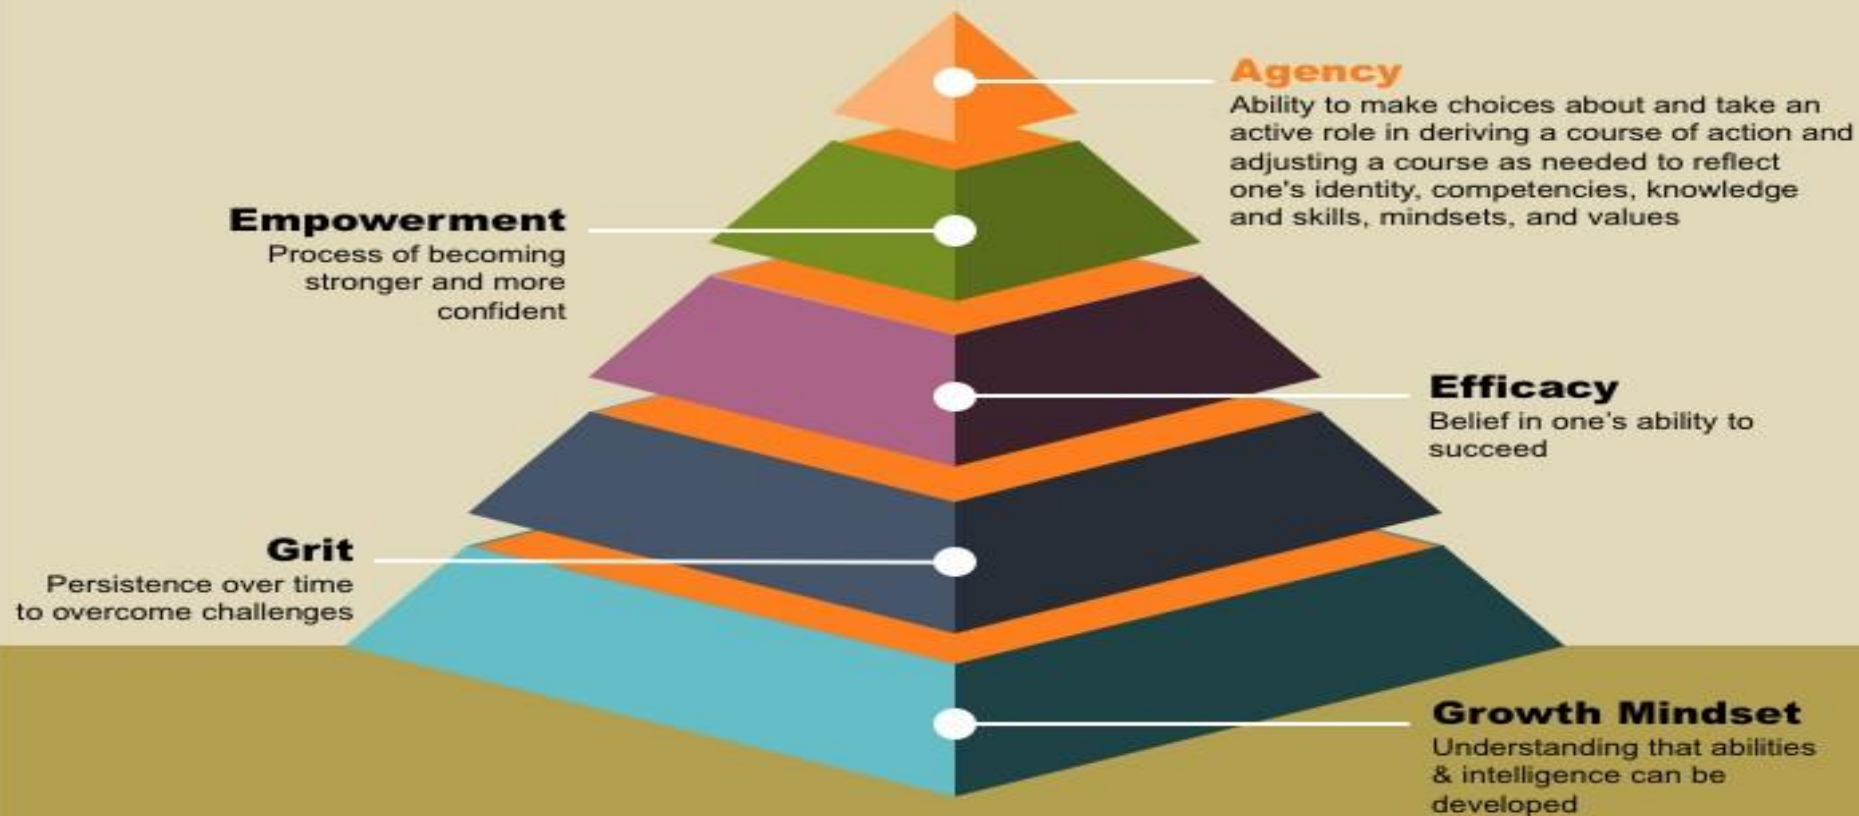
Agency
Ability to make choices about and take an active role in deriving a course of action and adjusting a course as needed to reflect one's identity, competencies, knowledge and skills, mindsets, and values

Empowerment
Process of becoming stronger and more confident

Efficacy
Belief in one's ability to succeed

Grit
Persistence over time to overcome challenges

Growth Mindset
Understanding that abilities & intelligence can be developed